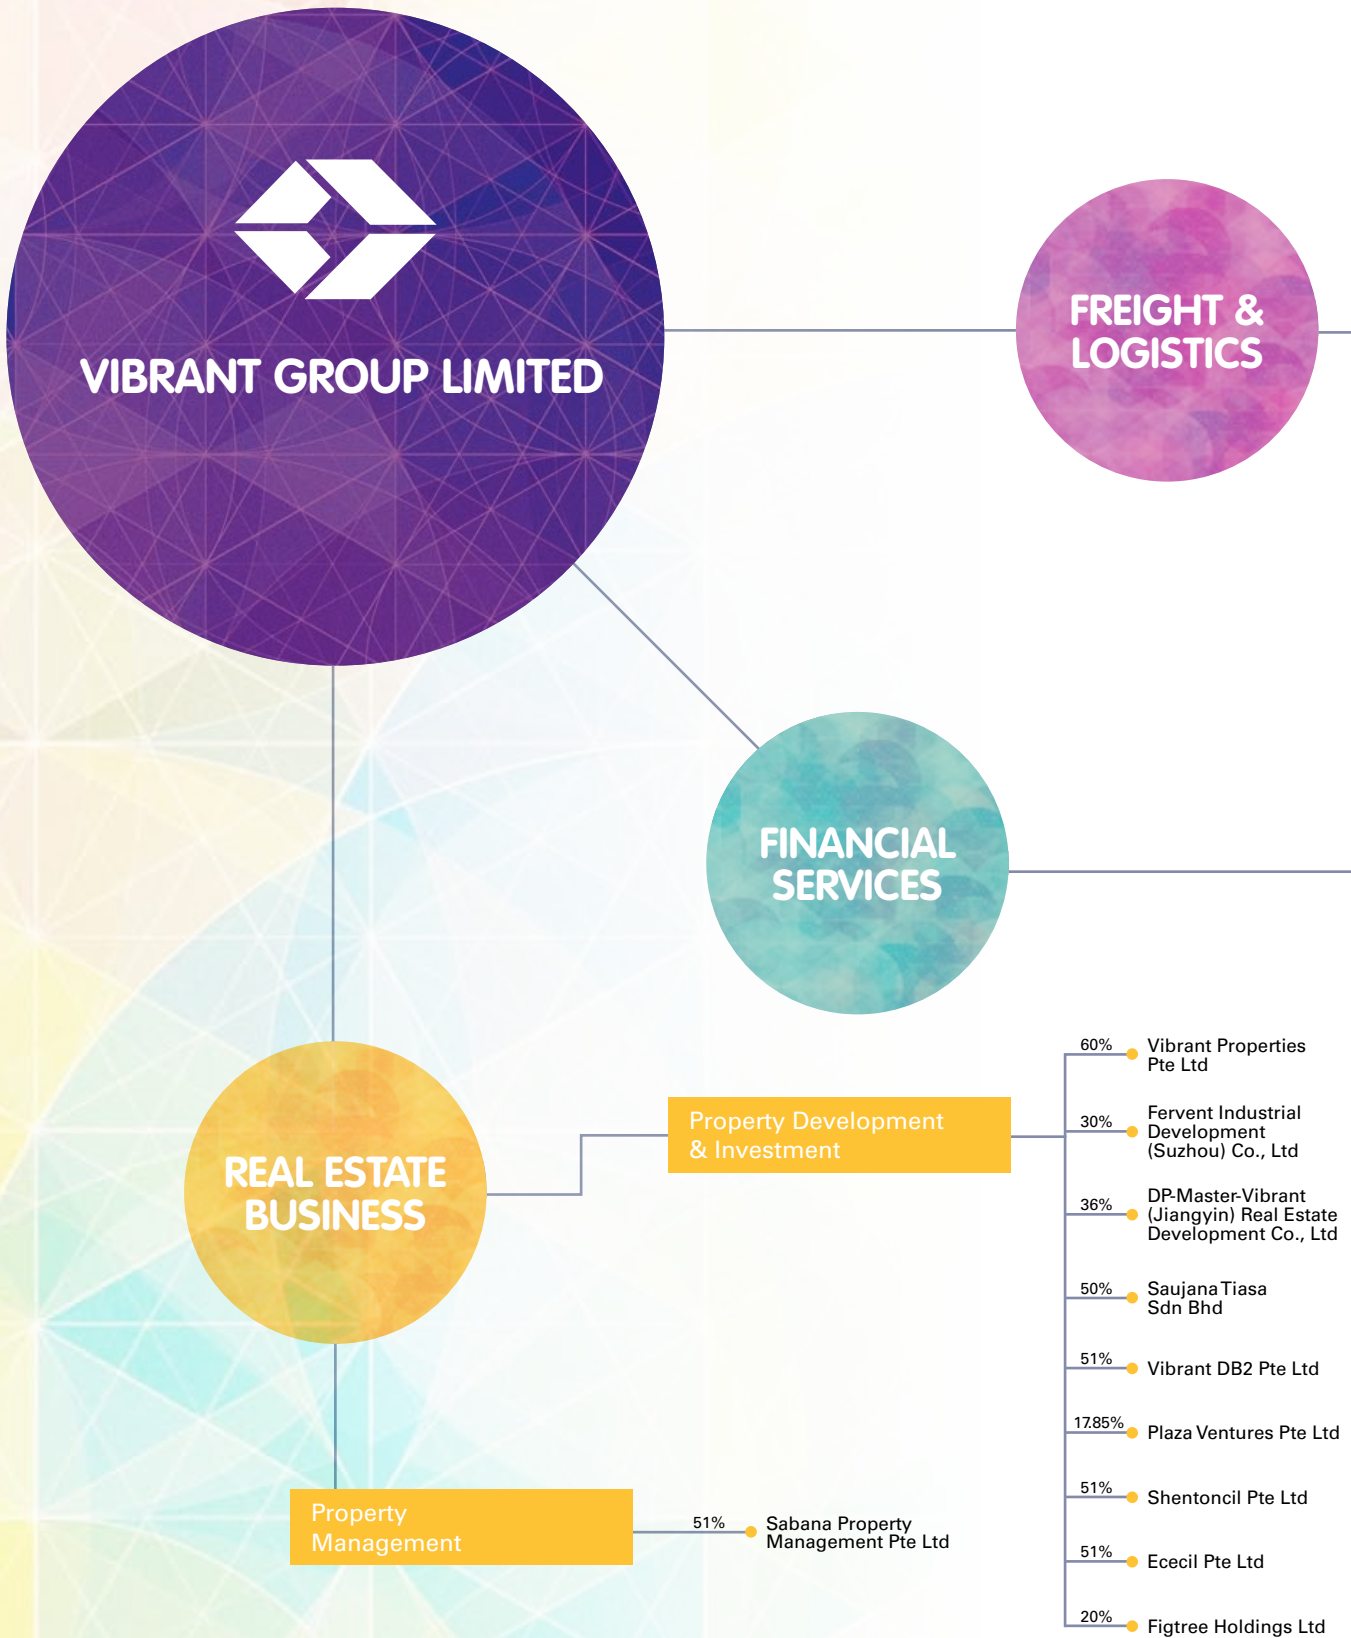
VIBRANT GROUP LIMITED

FREIGHT & LOGISTICS

FINANCIAL SERVICES

REAL ESTATE BUSINESS

Property Development & Investment

60% Vibrant Properties Pte Ltd

30% Fervent Industrial Development (Suzhou) Co., Ltd

36% DP-Master-Vibrant (Jiangyin) Real Estate Development Co., Ltd

50% Saujana Tiasa Sdn Bhd

51% Vibrant DB2 Pte Ltd

17.85% Plaza Ventures Pte Ltd

51% Shentoncil Pte Ltd

51% Ececil Pte Ltd

20% Figtree Holdings Ltd

Property Management

51% Sabana Property Management Pte Ltd